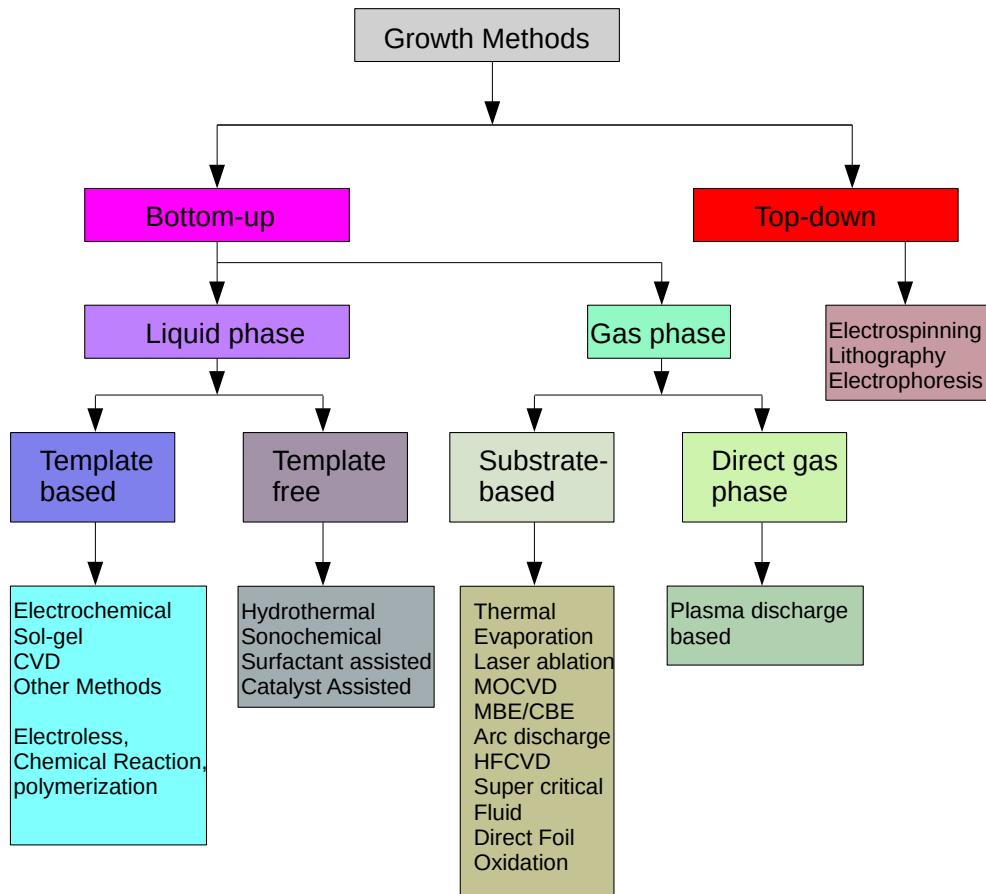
Growth Methods

Bottom-up

Top-down

Liquid phase

Gas phase

Electrospinning
Lithography
Electrophoresis

Template based

Template free

Substrate-based

Direct gas phase

Electrochemical
Sol-gel
CVD
Other Methods

Electroless,
Chemical Reaction,
polymerization

Hydrothermal
Sonochemical
Surfactant assisted
Catalyst Assisted

Thermal
Evaporation
Laser ablation
MOCVD
MBE/CBE
Arc discharge
HFCVD
Super critical
Fluid
Direct Foil
Oxidation

Plasma discharge based